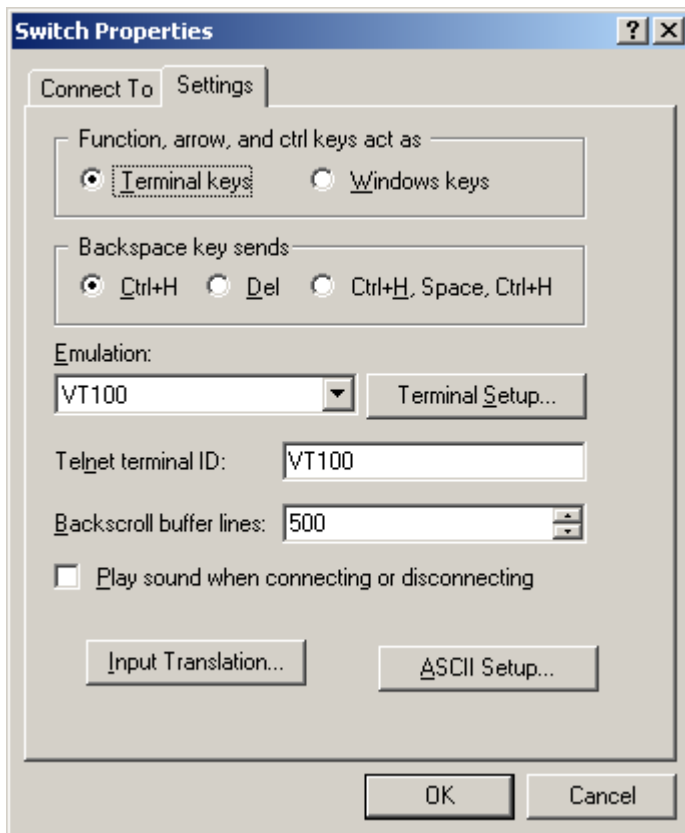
Switch Properties

?

Connect To

Settings

Function, arrow, and ctrl keys act as

Terminal keys

Windows keys

Backspace key sends

Ctrl+H

Del

Ctrl+H, Space, Ctrl+H

Emulation:

VT100

Terminal Setup...

Telnet terminal ID:

VT100

Backscroll buffer lines:

500

Play sound when connecting or disconnecting

Input Translation...

ASCII Setup...

OK

Cancel